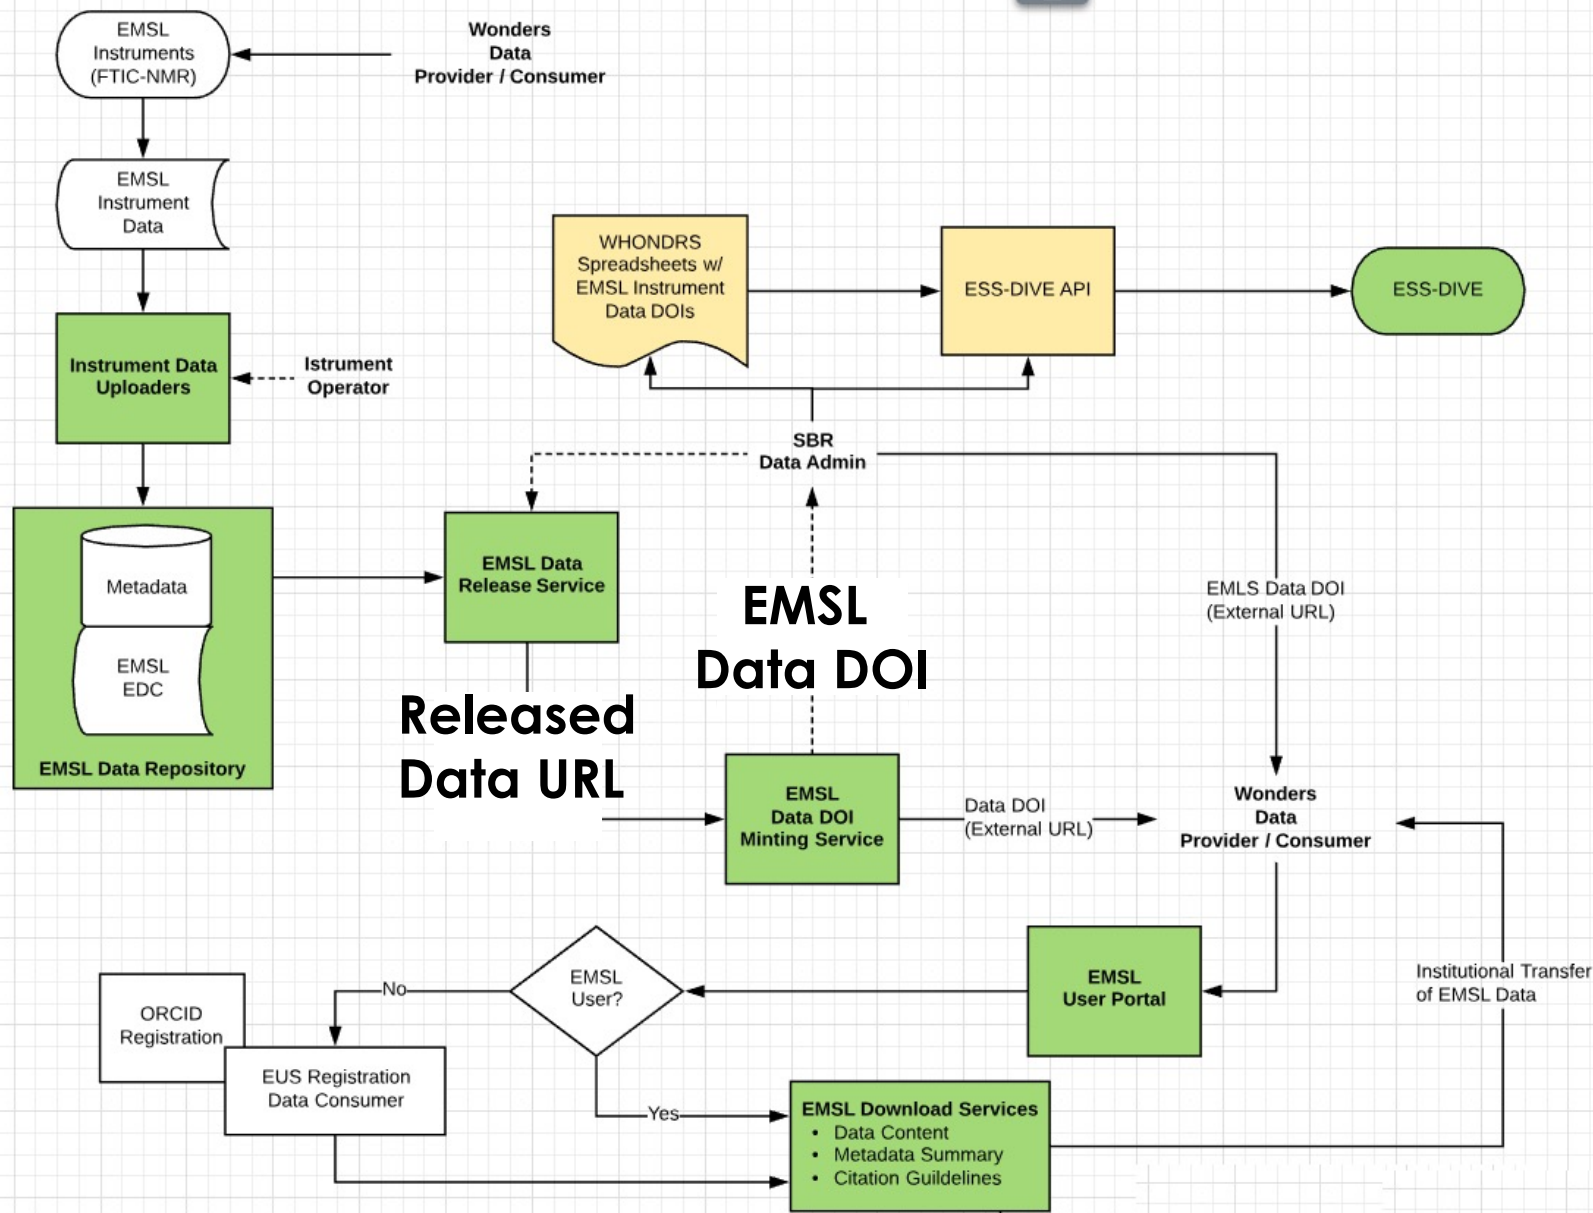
EMSL Instruments (FTIC-NMR)

Wonders Data Provider / Consumer

EMSL Instrument Data

Instrument Data Uploaders

Istrument Operator

WHONDRS Spreadsheets w/ EMSL Instrument Data DOIs

ESS-DIVE API

ESS-DIVE

SBR Data Admin

Metadata

EMSL EDC

EMSL Data Repository

EMSL Data Release Service

EMSL Data DOI

EMLS Data DOI (External URL)

Released Data URL

EMSL Data DOI Minting Service

Data DOI (External URL)

Wonders Data Provider / Consumer

ORCID Registration

No

EMSL User?

EMSL User Portal

Institutional Transfer of EMSL Data

EUS Registration Data Consumer

Yes

EMSL Download Services
• Data Content
• Metadata Summary
• Citation Guidelines